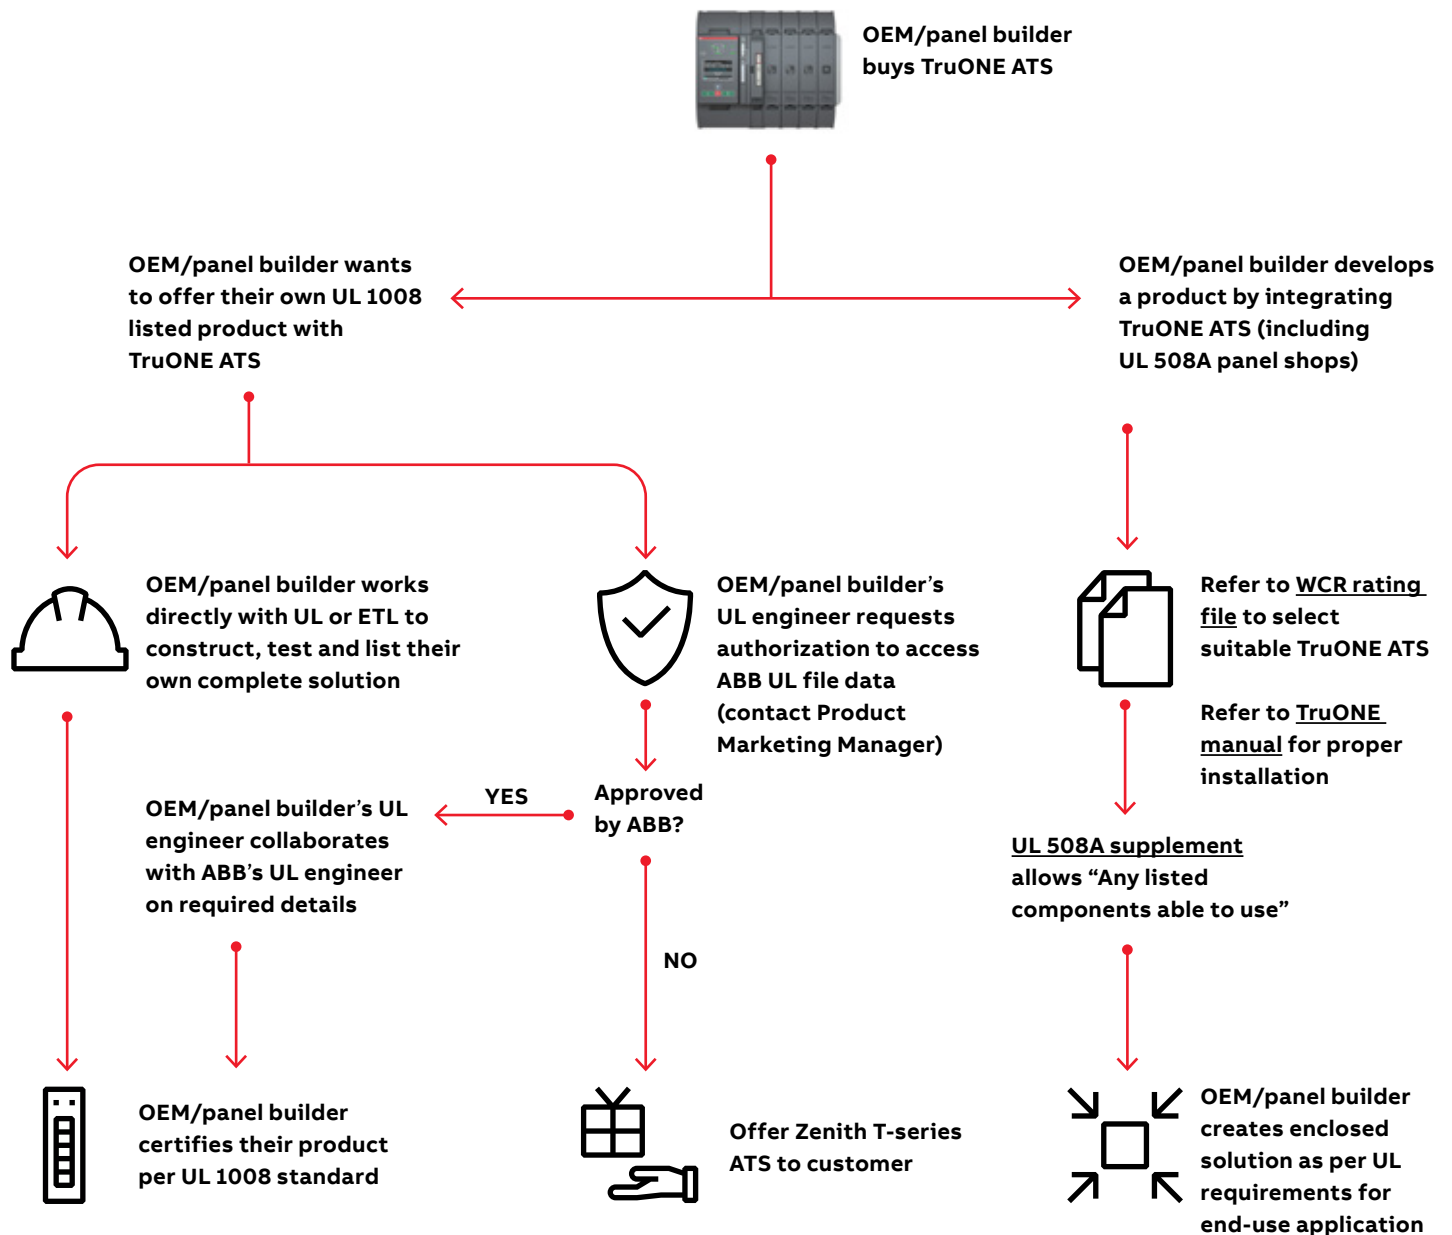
OEM/panel builder buys TruONE ATS

OEM/panel builder wants to offer their own UL 1008 listed product with TruONE ATS

OEM/panel builder develops a product by integrating TruONE ATS (including UL 508A panel shops)

OEM/panel builder works directly with UL or ETL to construct, test and list their own complete solution

OEM/panel builder's UL engineer requests authorization to access ABB UL file data (contact Product Marketing Manager)

Refer to WCR rating file to select suitable TruONE ATS

Refer to TruONE manual for proper installation

OEM/panel builder's UL engineer collaborates with ABB's UL engineer on required details

YES

Approved by ABB?

UL 508A supplement allows "Any listed components able to use"

NO

OEM/panel builder certifies their product per UL 1008 standard

Offer Zenith T-series ATS to customer

OEM/panel builder creates enclosed solution as per UL requirements for end-use application